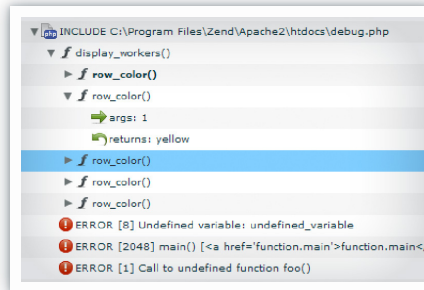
INCLUDE C:\Program Files\Zend\Apache2\htdocs\debug.php

display_workers()

row_color()

row_color()

args: 1

returns: yellow

row_color()

row_color()

row_color()

ERROR [8] Undefined variable: undefined_variable

ERROR [2048] main() [<a href='function.main'>function.main<

ERROR [1] Call to undefined function foo()